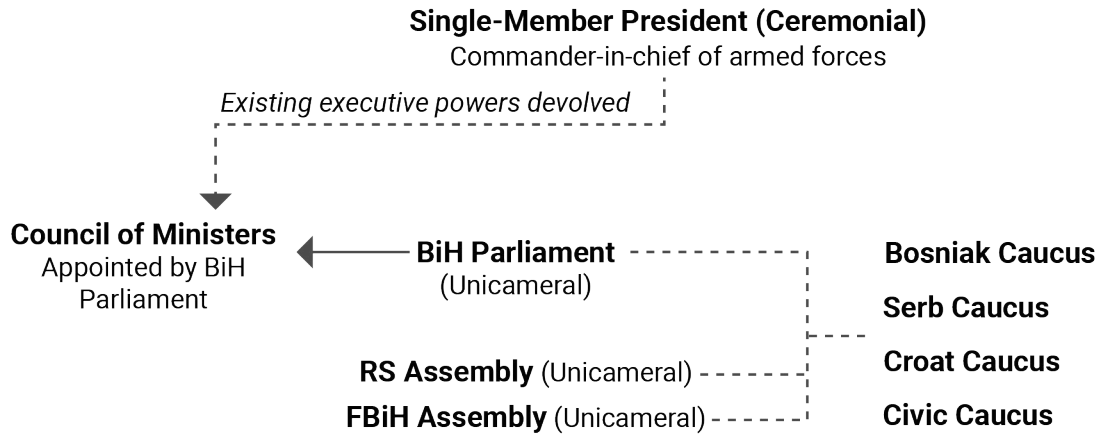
Single-Member President (Ceremonial)
Commander-in-chief of armed forces

Existing executive powers devolved

Council of Ministers
Appointed by BiH Parliament

BiH Parliament
(Unicameral)

RS Assembly (Unicameral)

FBiH Assembly (Unicameral)

Bosniak Caucus

Serb Caucus

Croat Caucus

Civic Caucus